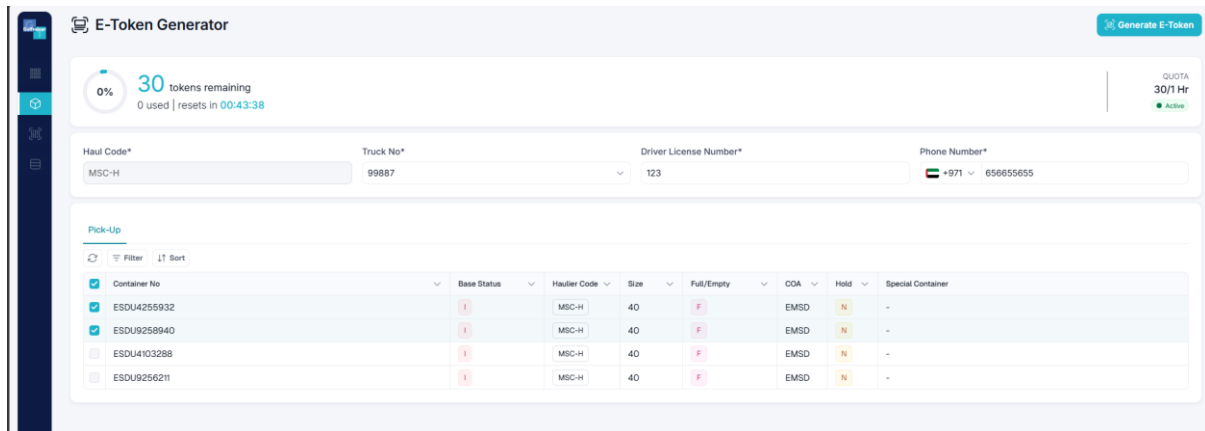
E-Token Generator

Generate E-Token

0%

30 tokens remaining

0 used | resets in 00:43:38

QUOTA
30/1 Hr
Active

Haul Code*
MSC-H

Truck No*
99887

Driver License Number*
123

Phone Number*
+971 656655655

Pick-Up

Filter Sort

| | Container No | Base Status | Haulier Code | Size | Full/Empty | COA | Hold | Special Container |
|---|---|---|---|---|---|---|---|---|
| ☑ | ESDU4255932 | I | MSC-H | 40 | F | EMSD | N | - |
| ☑ | ESDU9258940 | I | MSC-H | 40 | F | EMSD | N | - |
| ☐ | ESDU4103288 | I | MSC-H | 40 | F | EMSD | N | - |
| ☐ | ESDU9256211 | I | MSC-H | 40 | F | EMSD | N | - |